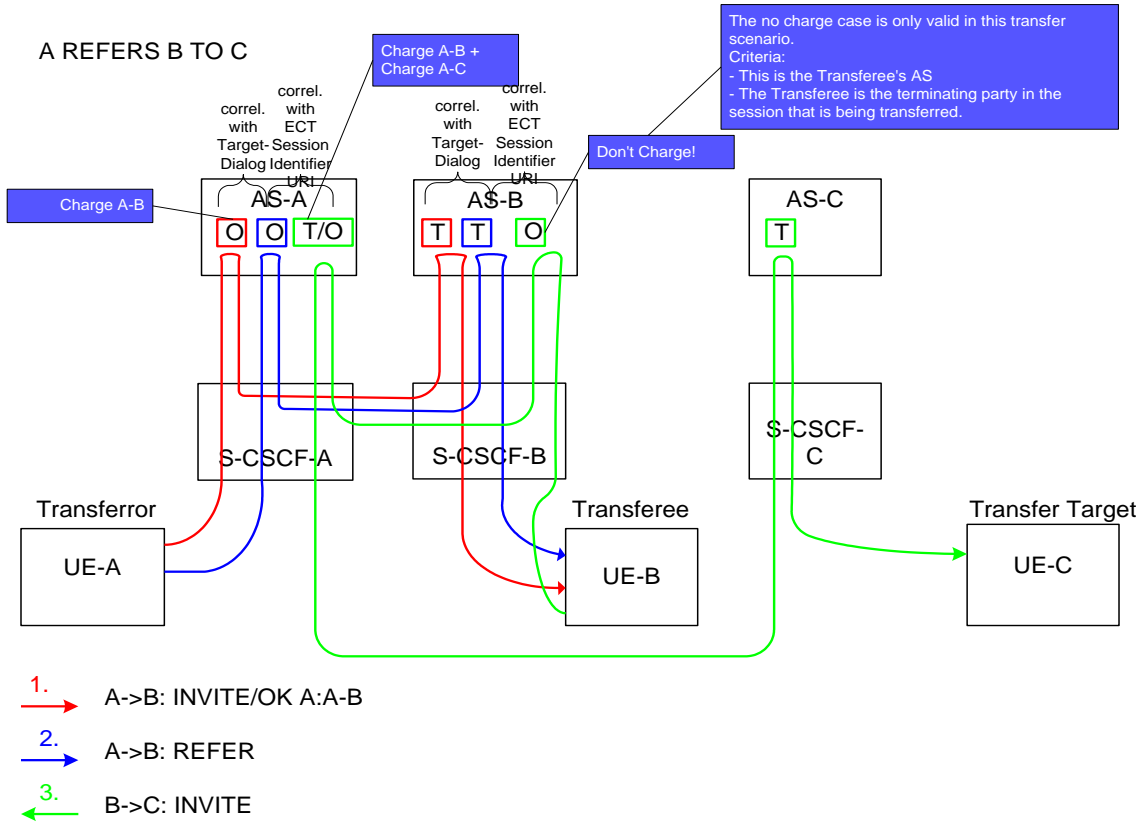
A REFERS B TO C

Charge A-B + Charge A-C

The no charge case is only valid in this transfer scenario.
Criteria:
- This is the Transferee's AS
- The Transferee is the terminating party in the session that is being transferred.

correl. with Target-Dialog

correl. with ECT Session Identifier URI

correl. with Target-Dialog

correl. with ECT Session Identifier URI

Don't Charge!

Charge A-B

AS-A

O O T/O

AS-B

T T O

AS-C

T

S-CSCF-A

S-CSCF-B

S-CSCF-C

Transferror

Transferee

Transfer Target

UE-A

UE-B

UE-C

1. A->B: INVITE/OK A:A-B

2. A->B: REFER

3. B->C: INVITE